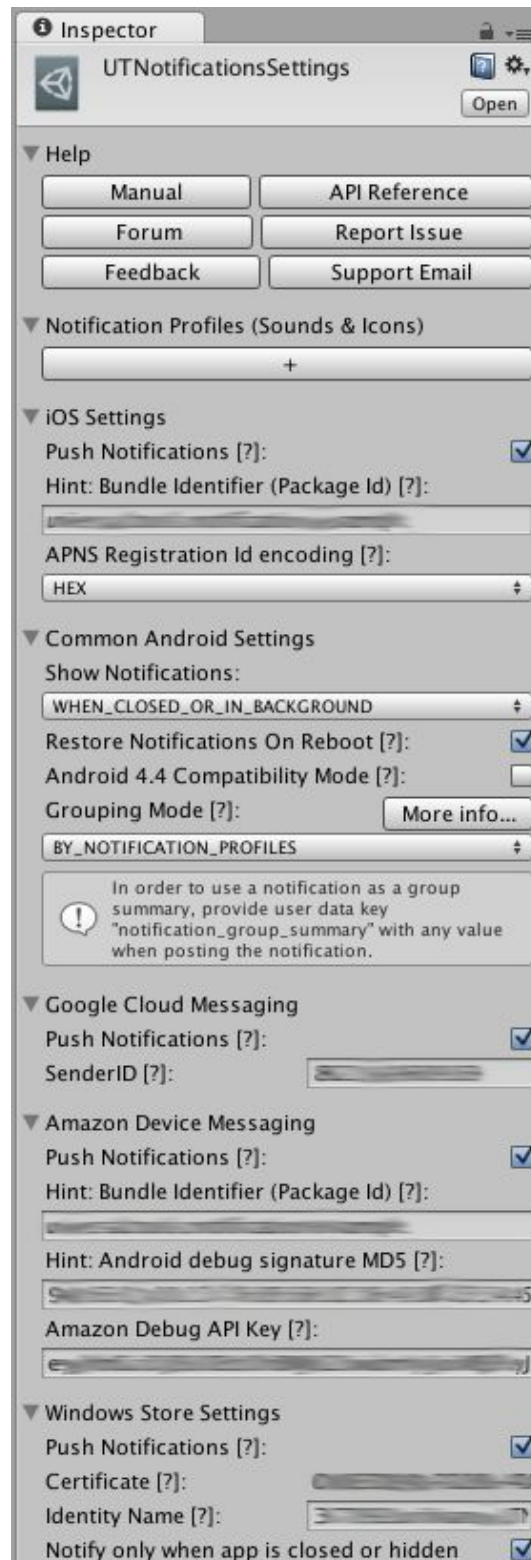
Inspector

UTNotificationsSettings

Open

Help

Manual

API Reference

Forum

Report Issue

Feedback

Support Email

Notification Profiles (Sounds & Icons)

+

iOS Settings

Push Notifications [?]:

Hint: Bundle Identifier (Package Id) [?]:

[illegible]

APNS Registration Id encoding [?]:

HEX

Common Android Settings

Show Notifications:

WHEN_CLOSED_OR_IN_BACKGROUND

Restore Notifications On Reboot [?]:

Android 4.4 Compatibility Mode [?]:

Grouping Mode [?]:

More info...

BY_NOTIFICATION_PROFILES

In order to use a notification as a group summary, provide user data key "notification_group_summary" with any value when posting the notification.

Google Cloud Messaging

Push Notifications [?]:

SenderID [?]:

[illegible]

Amazon Device Messaging

Push Notifications [?]:

Hint: Bundle Identifier (Package Id) [?]:

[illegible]

Hint: Android debug signature MD5 [?]:

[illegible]

Amazon Debug API Key [?]:

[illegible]

Windows Store Settings

Push Notifications [?]:

Certificate [?]:

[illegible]

Identity Name [?]:

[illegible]

Notify only when app is closed or hidden